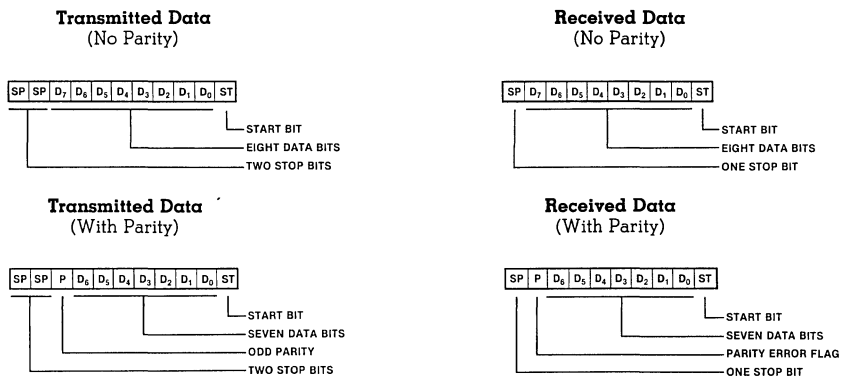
Transmitted Data
(No Parity)

| SP | SP | $D_7$ | $D_6$ | $D_5$ | $D_4$ | $D_3$ | $D_2$ | $D_1$ | $D_0$ | ST |
|---|---|---|---|---|---|---|---|---|---|---|

START BIT
EIGHT DATA BITS
TWO STOP BITS

Received Data
(No Parity)

| SP | $D_7$ | $D_6$ | $D_5$ | $D_4$ | $D_3$ | $D_2$ | $D_1$ | $D_0$ | ST |
|---|---|---|---|---|---|---|---|---|---|

START BIT
EIGHT DATA BITS
ONE STOP BIT

Transmitted Data
(With Parity)

| SP | SP | P | $D_6$ | $D_5$ | $D_4$ | $D_3$ | $D_2$ | $D_1$ | $D_0$ | ST |
|---|---|---|---|---|---|---|---|---|---|---|

START BIT
SEVEN DATA BITS
ODD PARITY
TWO STOP BITS

Received Data
(With Parity)

| SP | P | $D_6$ | $D_5$ | $D_4$ | $D_3$ | $D_2$ | $D_1$ | $D_0$ | ST |
|---|---|---|---|---|---|---|---|---|---|

START BIT
SEVEN DATA BITS
PARITY ERROR FLAG
ONE STOP BIT